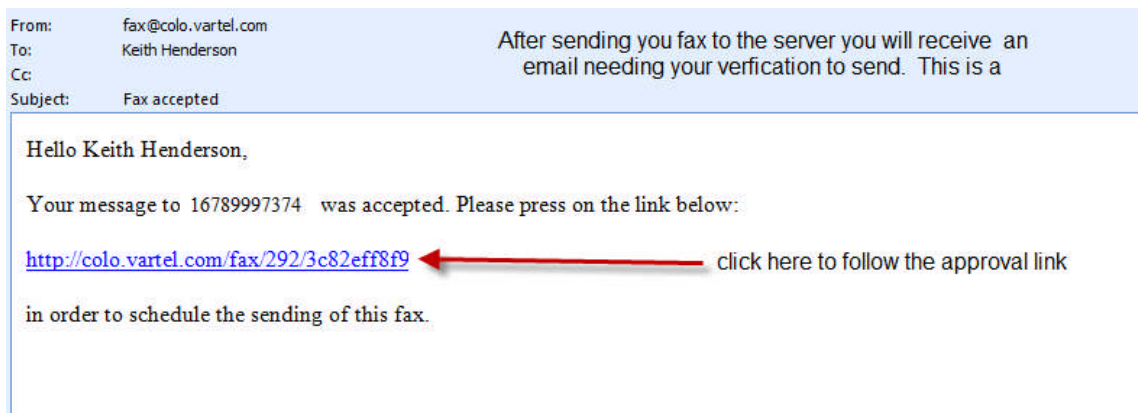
From: fax@colo.vartel.com
To: Keith Henderson
Cc:
Subject: Fax accepted

After sending you fax to the server you will receive an email needing your verfication to send. This is a

Hello Keith Henderson,

Your message to 16789997374 was accepted. Please press on the link below:

http://colo.vartel.com/fax/292/3c82eff8f9

click here to follow the approval link

in order to schedule the sending of this fax.